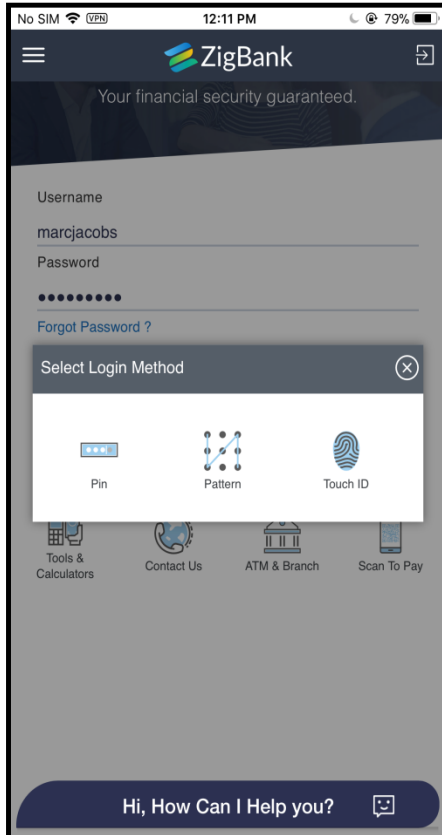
No SIM VPN 12:11 PM 79%

ZigBank

Your financial security guaranteed.

Username

marcjacobs

Password

••••••••••

Forgot Password ?

Select Login Method

Pin

Pattern

Touch ID

Tools & Calculators

Contact Us

ATM & Branch

Scan To Pay

Hi, How Can I Help you?